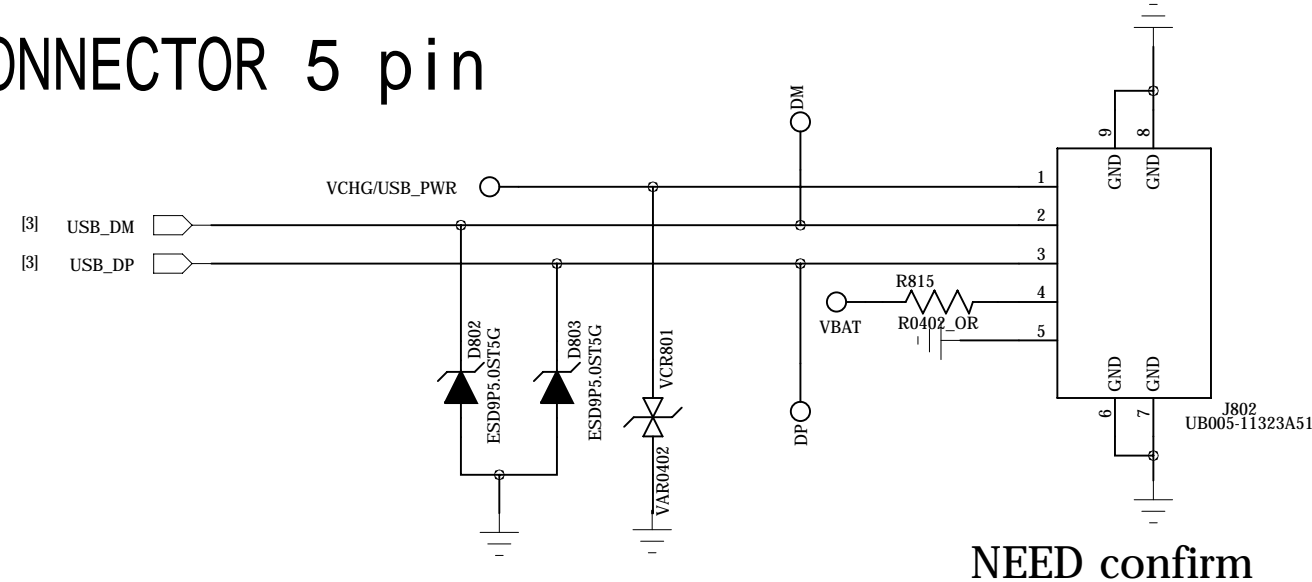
ONNECTOR 5 pin

DM

VCHG/USB_PWR

[3] USB_DM

[3] USB_DP

1
2
3
4
5

9 8
GND GND

R815
VBAT
R0402_OR

GND GND
6 7

J802
UB005-11323A51

D802
ESD9P5.0ST5G

D803
ESD9P5.0ST5G

VCR801
VAR0402

DP

NEED confirm